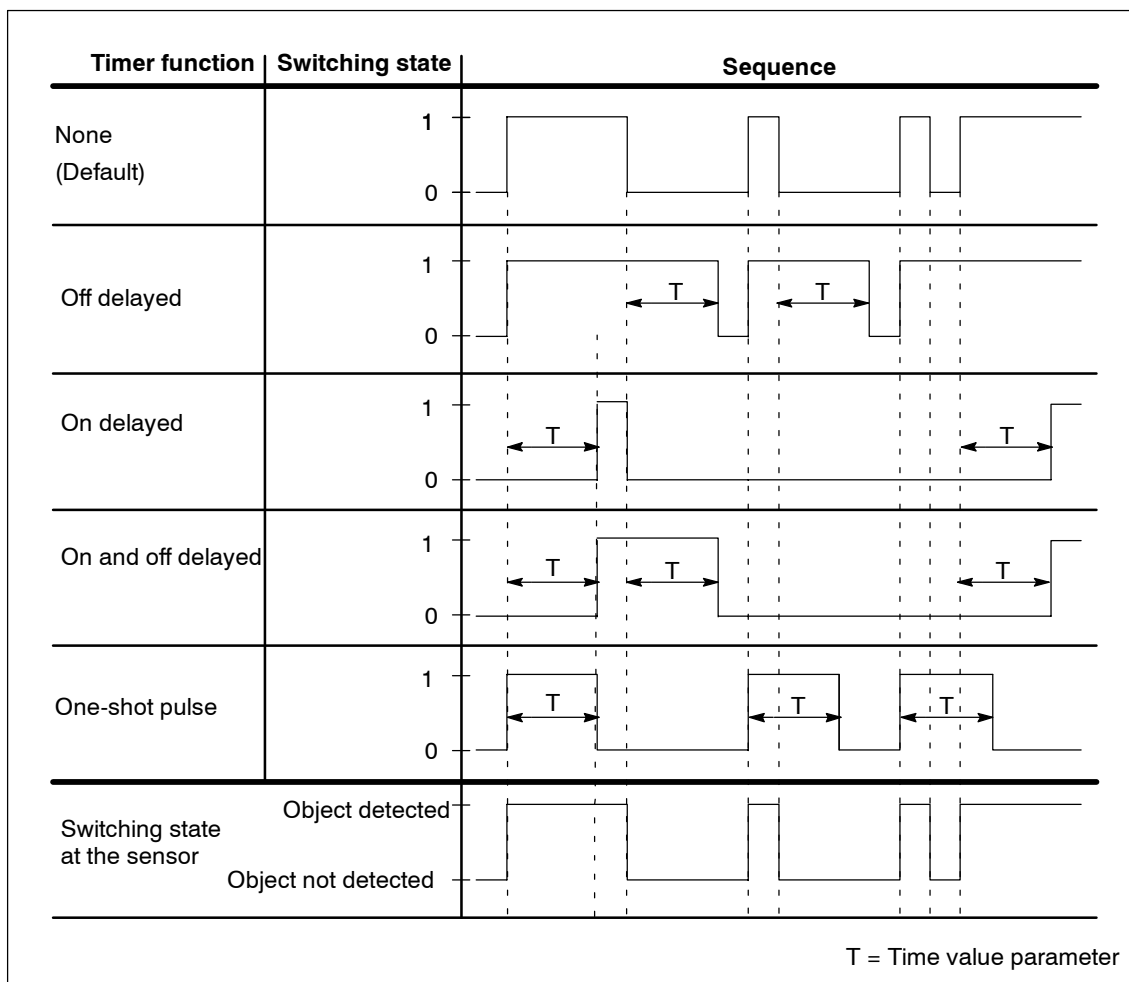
| Timer function | Switching state | Sequence |
|---|---|---|
| None (Default) | 1<br>0 | |
| Off delayed | 1<br>0 | T T |
| On delayed | 1<br>0 | T T |
| On and off delayed | 1<br>0 | T T T |
| One-shot pulse | 1<br>0 | T T T |
| Switching state at the sensor | Object detected<br>Object not detected | |

T = Time value parameter